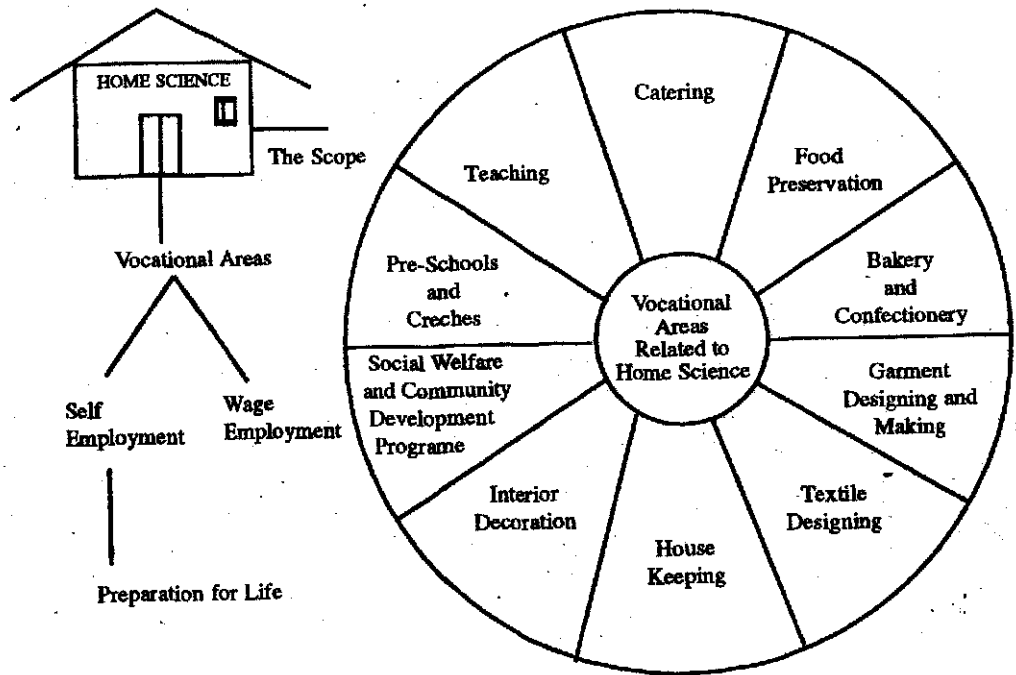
HOME SCIENCE

The Scope

Vocational Areas

Self Employment

Wage Employment

Preparation for Life

Vocational Areas Related to Home Science

Catering

Food Preservation

Bakery and Confectionery

Garment Designing and Making

Textile Designing

House Keeping

Interior Decoration

Social Welfare and Community Development Programe

Pre-Schools and Creches

Teaching